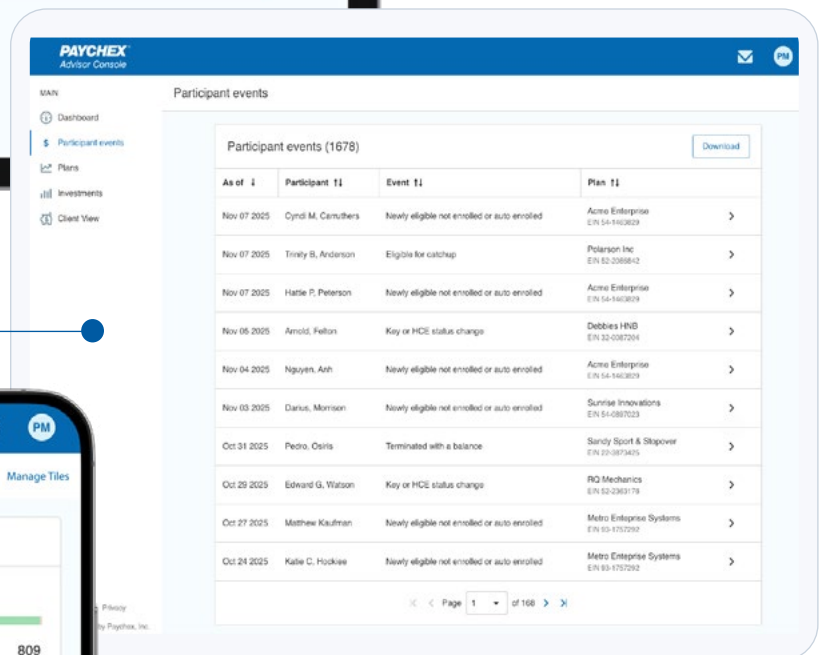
PAYCHEX
Advisor Console

PM

MAIN
Dashboard
Participant events
Plans
Investments
Client View

Participant events

Participant events (1678)

Download

| As of ↓ | Participant ↑↓ | Event ↑↓ | Plan ↑↓ | |
|---|---|---|---|---|
| Nov 07 2025 | Cyndi M, Carruthers | Newly eligible not enrolled or auto enrolled | Acme Enterprise EIN 54-1463829 | > |
| Nov 07 2025 | Trinity B, Anderson | Eligible for catchup | Polarson Inc EIN 52-2086842 | > |
| Nov 07 2025 | Hattie P, Peterson | Newly eligible not enrolled or auto enrolled | Acme Enterprise EIN 54-1463829 | > |
| Nov 06 2025 | Arnold, Felton | Key or HCE status change | Debbies HNB EIN 32-0087204 | > |
| Nov 04 2025 | Nguyen, Anh | Newly eligible not enrolled or auto enrolled | Acme Enterprise EIN 54-1463829 | > |
| Nov 03 2025 | Darius, Morrison | Newly eligible not enrolled or auto enrolled | Sunrise Innovations EIN 54-0897023 | > |
| Oct 31 2025 | Pedro, Osiris | Terminated with a balance | Sandy Sport & Stopover EIN 22-3873425 | > |
| Oct 29 2025 | Edward G, Watson | Key or HCE status change | RQ Mechanics EIN 52-2363178 | > |
| Oct 27 2025 | Matthew Kaufman | Newly eligible not enrolled or auto enrolled | Metro Enteprise Systems EIN 93-1757292 | > |
| Oct 24 2025 | Katie C, Hockiee | Newly eligible not enrolled or auto enrolled | Metro Enteprise Systems EIN 93-1757292 | > |

Page 1 of 168

Privacy
by Paychex, Inc.

PM
Manage Tiles
809